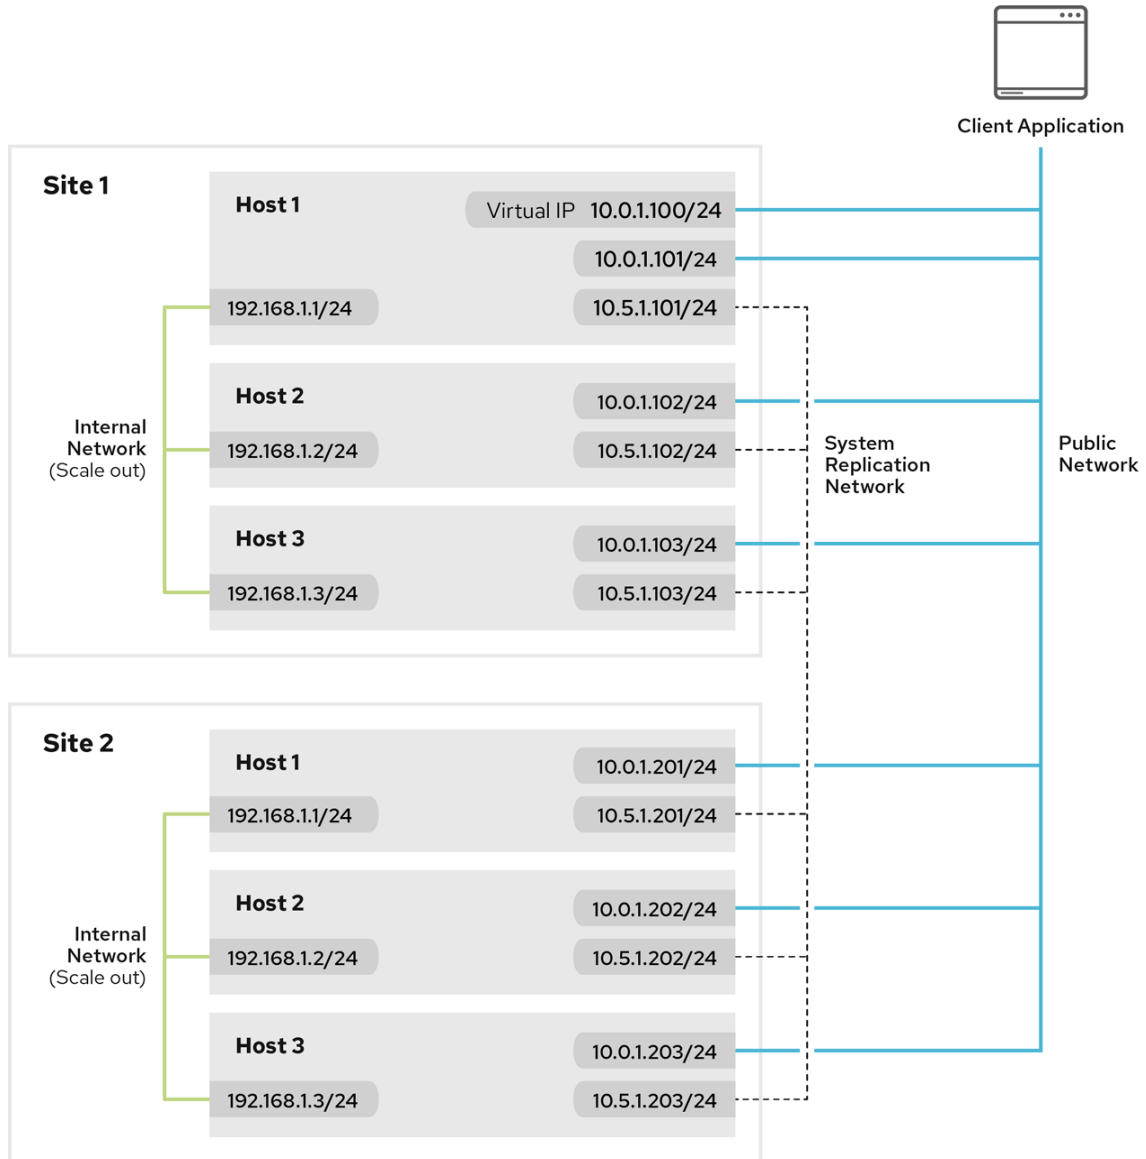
Client Application

Site 1

Host 1

Virtual IP 10.0.1.100/24

10.0.1.101/24

192.168.1.1/24

10.5.1.101/24

Host 2

10.0.1.102/24

Internal Network (Scale out)

192.168.1.2/24

10.5.1.102/24

System Replication Network

Public Network

Host 3

10.0.1.103/24

192.168.1.3/24

10.5.1.103/24

Site 2

Host 1

10.0.1.201/24

192.168.1.1/24

10.5.1.201/24

Host 2

10.0.1.202/24

Internal Network (Scale out)

192.168.1.2/24

10.5.1.202/24

Host 3

10.0.1.203/24

192.168.1.3/24

10.5.1.203/24